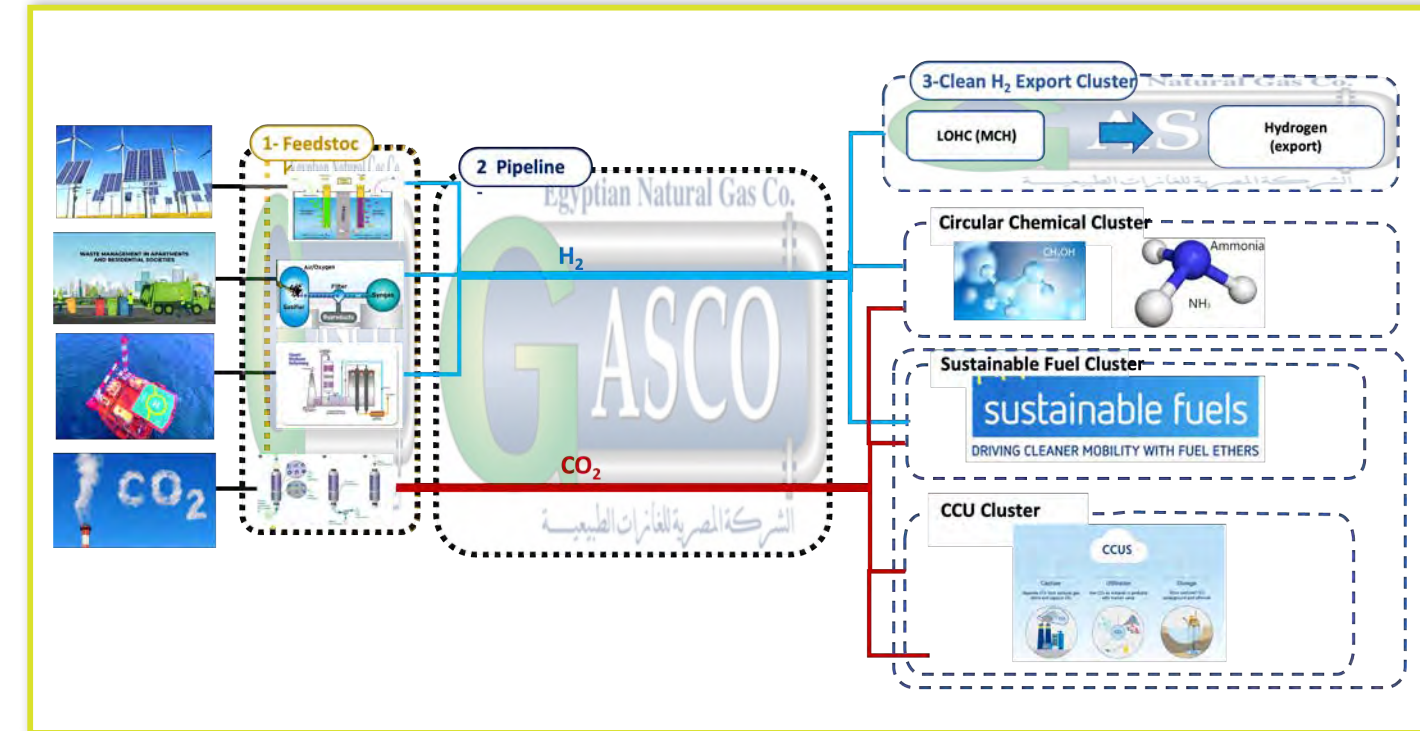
1- Feedstoc

2 Pipeline

Egyptian Natural Gas Co.

GASCO

الشركة المصرية للغازات الطبيعية

$H_2$

$CO_2$

WASTE MANAGEMENT IN APARTMENTS AND RESIDENTIAL SOCIETIES

Air/Oxygen

Gasifier

Filter

Syngas

Byproducts

$CO_2$

3-Clean $H_2$ Export Cluster

LOHC (MCH)

Hydrogen (export)

Circular Chemical Cluster

$CH_3OH$

Ammonia

$NH_3$

Sustainable Fuel Cluster

sustainable fuels

DRIVING CLEANER MOBILITY WITH FUEL ETHERS

CCU Cluster

CCUS

Capture

Utilization

Storage